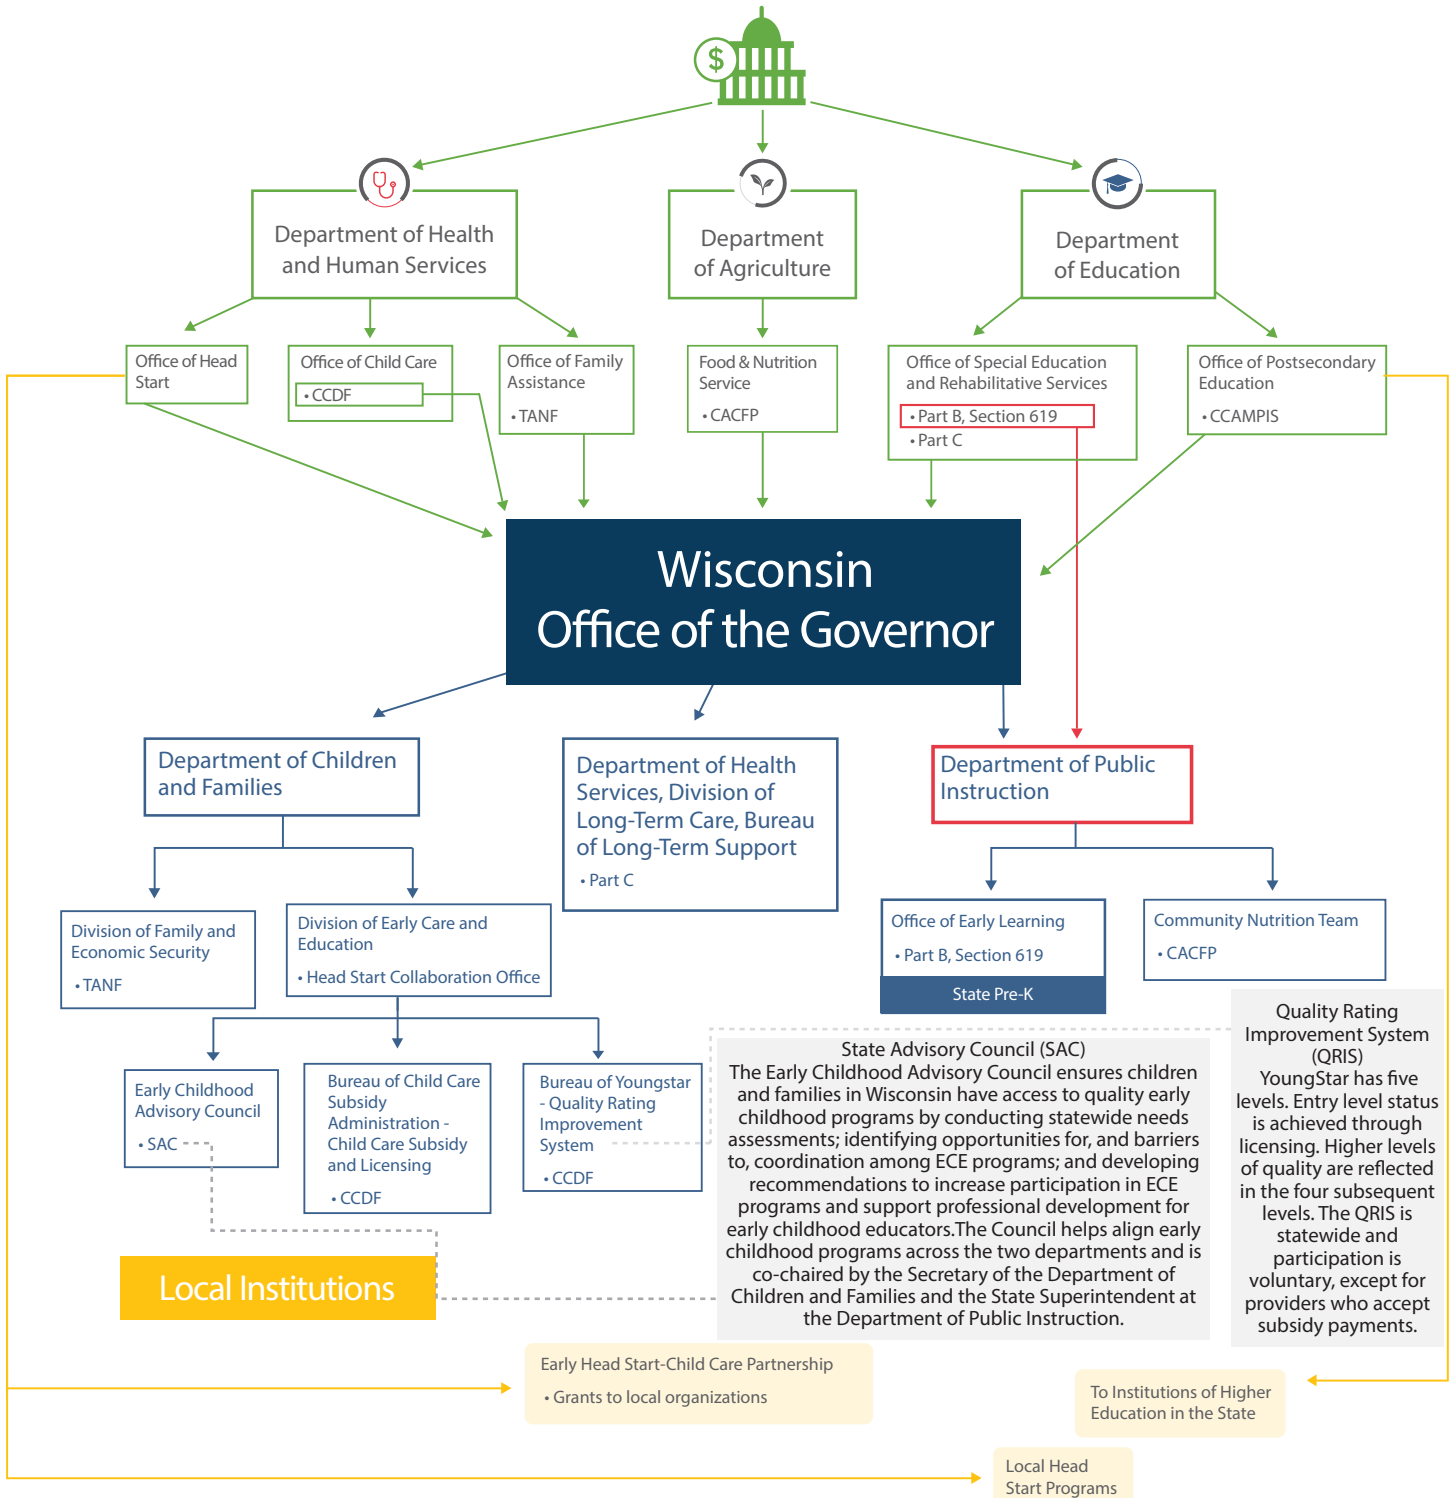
$

Department of Health and Human Services

Department of Agriculture

Department of Education

Office of Head Start

Office of Child Care
• CCDF

Office of Family Assistance
• TANF

Food & Nutrition Service
• CACFP

Office of Special Education and Rehabilitative Services
• Part B, Section 619
• Part C

Office of Postsecondary Education
• CCAMPIS

Wisconsin
Office of the Governor

Department of Children and Families

Department of Health Services, Division of Long-Term Care, Bureau of Long-Term Support
• Part C

Department of Public Instruction

Division of Family and Economic Security
• TANF

Division of Early Care and Education
• Head Start Collaboration Office

Office of Early Learning
• Part B, Section 619
State Pre-K

Community Nutrition Team
• CACFP

Quality Rating Improvement System (QRIS)
YoungStar has five levels. Entry level status is achieved through licensing. Higher levels of quality are reflected in the four subsequent levels. The QRIS is statewide and participation is voluntary, except for providers who accept subsidy payments.

Early Childhood Advisory Council
• SAC

Bureau of Child Care Subsidy Administration - Child Care Subsidy and Licensing
• CCDF

Bureau of Youngstar - Quality Rating Improvement System
• CCDF

State Advisory Council (SAC)
The Early Childhood Advisory Council ensures children and families in Wisconsin have access to quality early childhood programs by conducting statewide needs assessments; identifying opportunities for, and barriers to, coordination among ECE programs; and developing recommendations to increase participation in ECE programs and support professional development for early childhood educators.The Council helps align early childhood programs across the two departments and is co-chaired by the Secretary of the Department of Children and Families and the State Superintendent at the Department of Public Instruction.

Local Institutions

Early Head Start-Child Care Partnership
• Grants to local organizations

To Institutions of Higher Education in the State

Local Head Start Programs